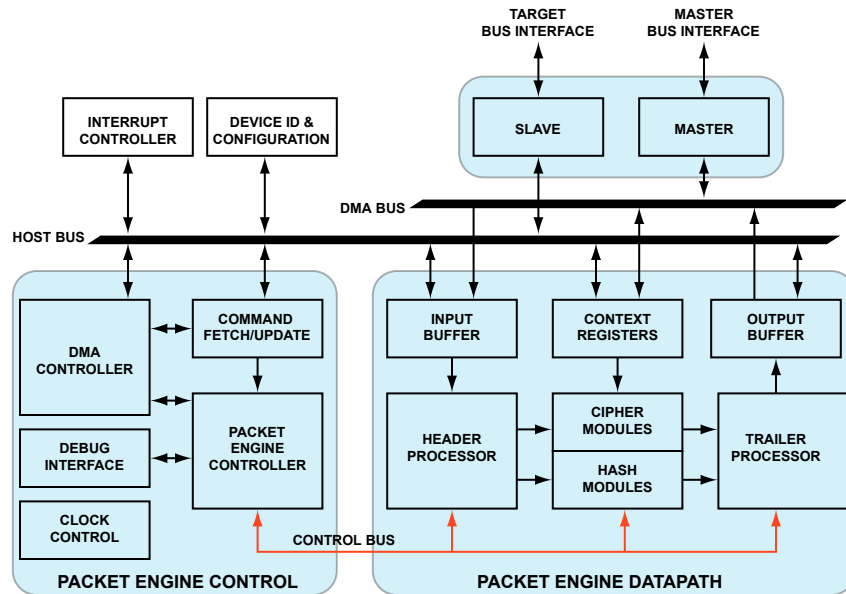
TARGET
BUS INTERFACE

MASTER
BUS INTERFACE

SLAVE

MASTER

INTERRUPT
CONTROLLER

DEVICE ID &
CONFIGURATION

DMA BUS

HOST BUS

DMA
CONTROLLER

COMMAND
FETCH/UPDATE

PACKET
ENGINE
CONTROLLER

DEBUG
INTERFACE

CLOCK
CONTROL

INPUT
BUFFER

CONTEXT
REGISTERS

OUTPUT
BUFFER

HEADER
PROCESSOR

CIPHER
MODULES

HASH
MODULES

TRAILER
PROCESSOR

CONTROL BUS

PACKET ENGINE CONTROL

PACKET ENGINE DATAPATH